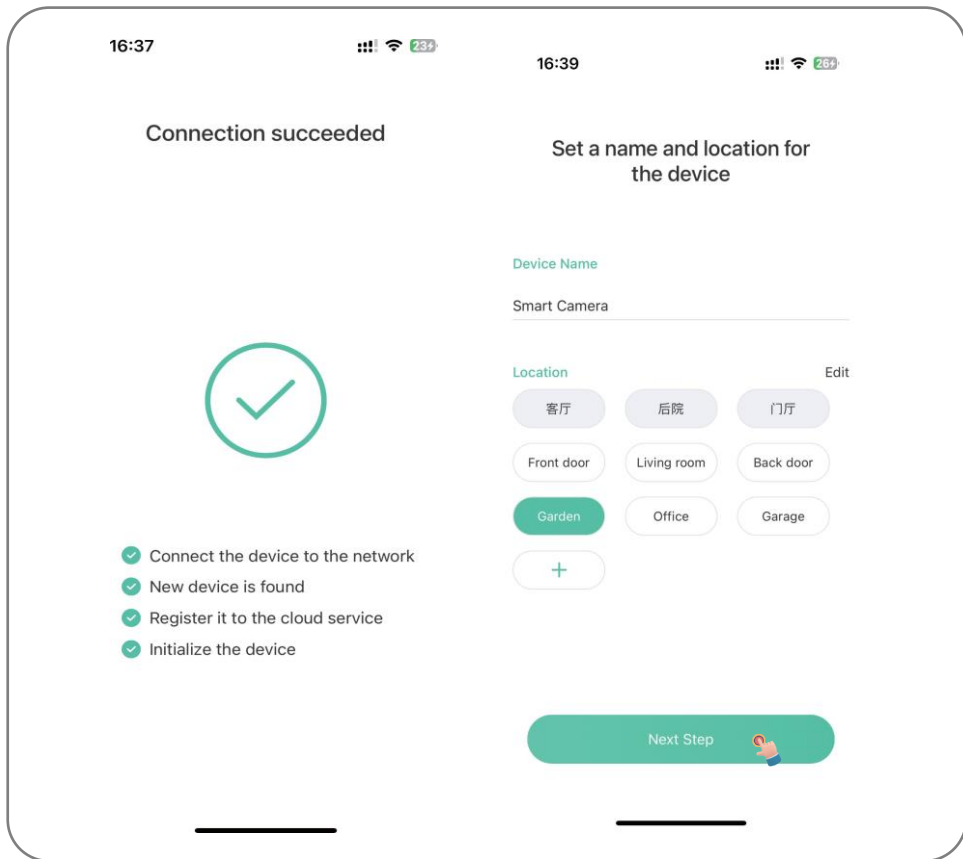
16:37

23

Connection succeeded

Connect the device to the network
New device is found
Register it to the cloud service
Initialize the device

16:39

26

Set a name and location for the device

Device Name

Smart Camera

Location

Edit

客厅

后院

门厅

Front door

Living room

Back door

Garden

Office

Garage

+

Next Step